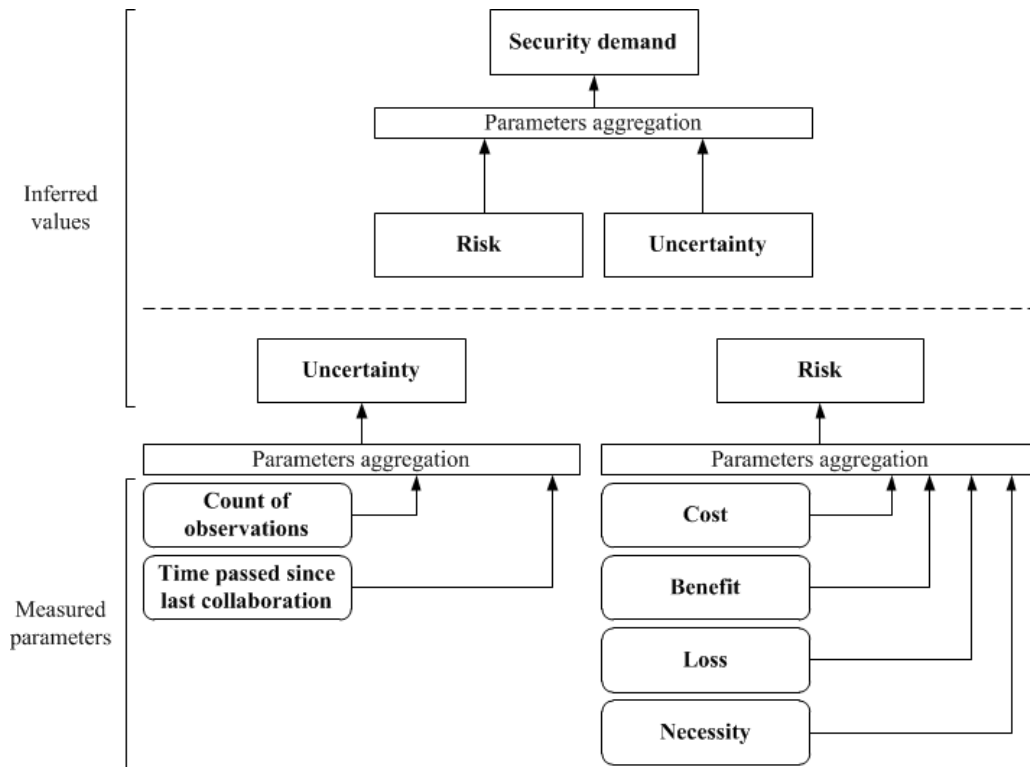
Inferred values

Security demand

Parameters aggregation

Risk

Uncertainty

Uncertainty

Risk

Parameters aggregation

Parameters aggregation

Measured parameters

Count of observations

Time passed since last collaboration

Cost

Benefit

Loss

Necessity